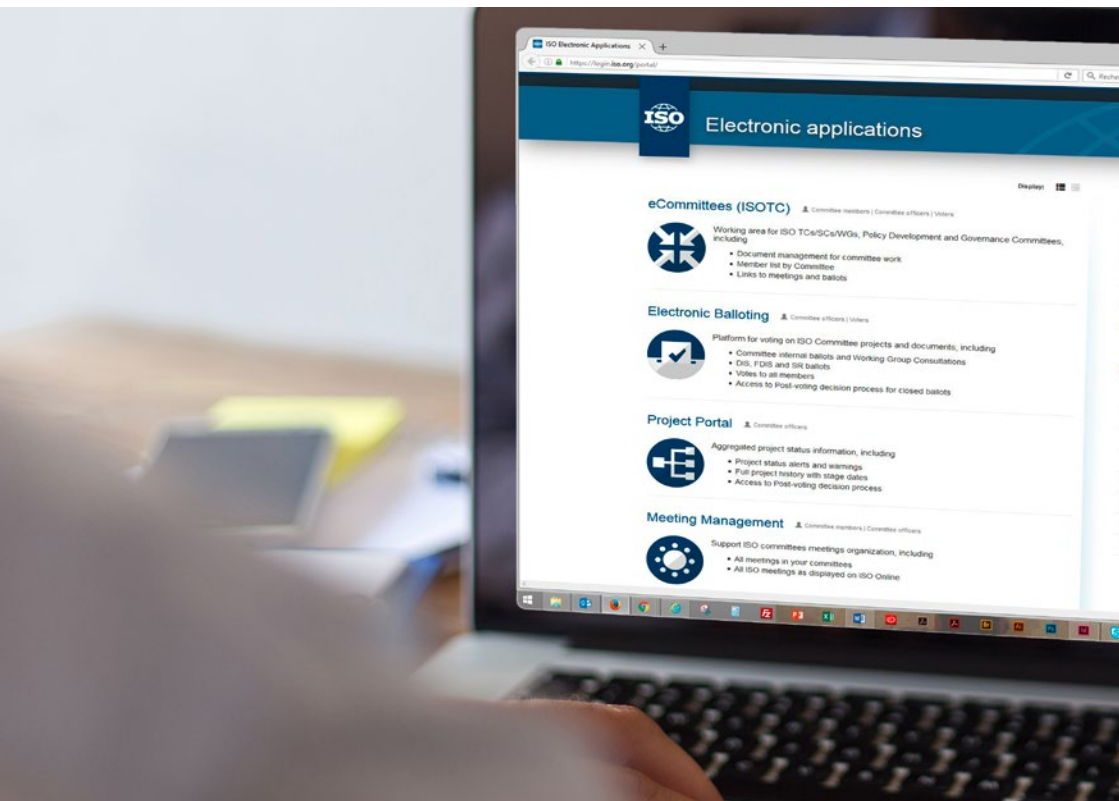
ISO Electronic Applications

https://login.iso.org/portal/

Recher

ISO

Electronic applications

Display:

eCommittees (ISOTC) Committee members | Committee officers | Voters

Working area for ISO TCs/SCs/WGs, Policy Development and Governance Committees, including

- Document management for committee work
- Member list by Committee
- Links to meetings and ballots

Electronic Balloting Committee officers | Voters

Platform for voting on ISO Committee projects and documents, including

- Committee internal ballots and Working Group Consultations
- DIS, FDIS and SR ballots
- Votes to all members
- Access to Post-voting decision process for closed ballots

Project Portal Committee officers

Aggregated project status information, including

- Project status alerts and warnings
- Full project history with stage dates
- Access to Post-voting decision process

Meeting Management Committee members | Committee officers

Support ISO committees meetings organization, including

- All meetings in your committees
- All ISO meetings as displayed on ISO Online